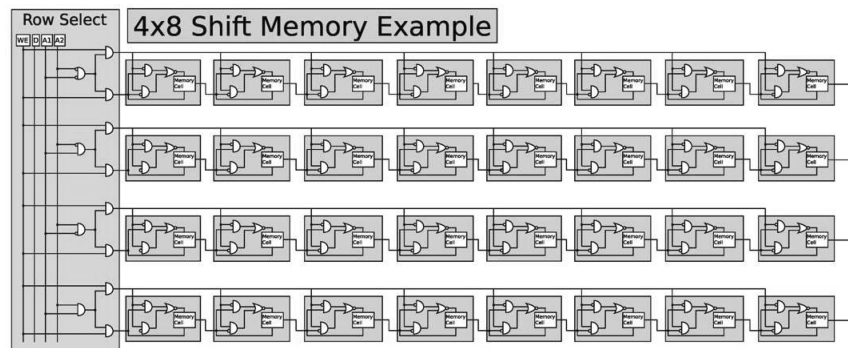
Row Select

4x8 Shift Memory Example

WE D A1 A2

Memory Cell
Memory Cell
Memory Cell
Memory Cell
Memory Cell
Memory Cell
Memory Cell
Memory Cell

Memory Cell
Memory Cell
Memory Cell
Memory Cell
Memory Cell
Memory Cell
Memory Cell
Memory Cell

Memory Cell
Memory Cell
Memory Cell
Memory Cell
Memory Cell
Memory Cell
Memory Cell
Memory Cell

Memory Cell
Memory Cell
Memory Cell
Memory Cell
Memory Cell
Memory Cell
Memory Cell
Memory Cell